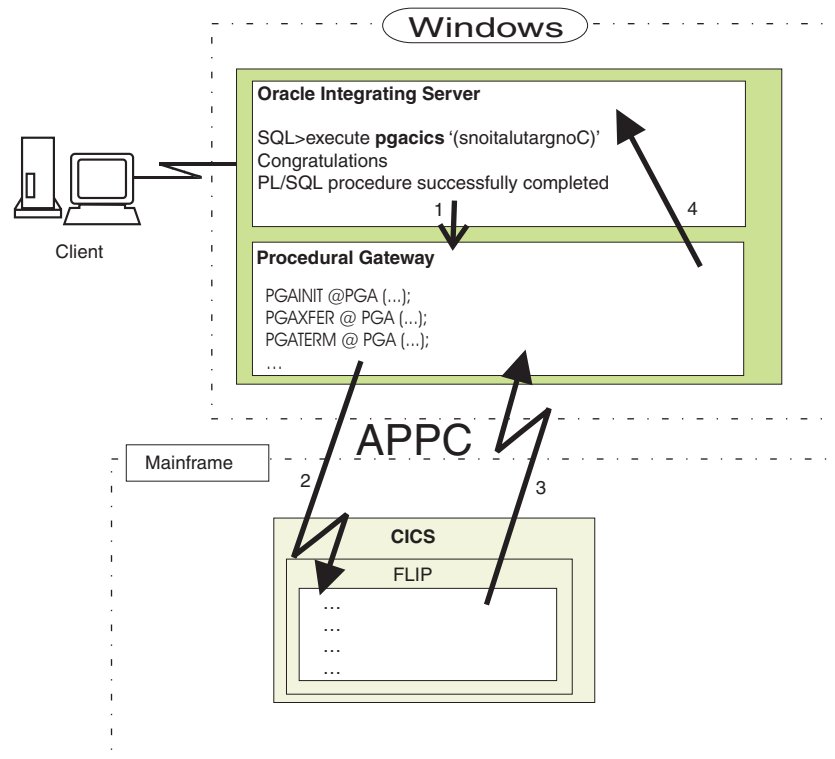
Windows

Client

Oracle Integrating Server

SQL>execute pgacics '(snoitalutargnoC)'
Congratulations
PL/SQL procedure successfully completed

1

4

Procedural Gateway

PGAINIT @PGA (...);
PGAXFER @ PGA (...);
PGATERM @ PGA (...);
...

APPC

Mainframe

2

3

CICS

FLIP

...
...
...
...